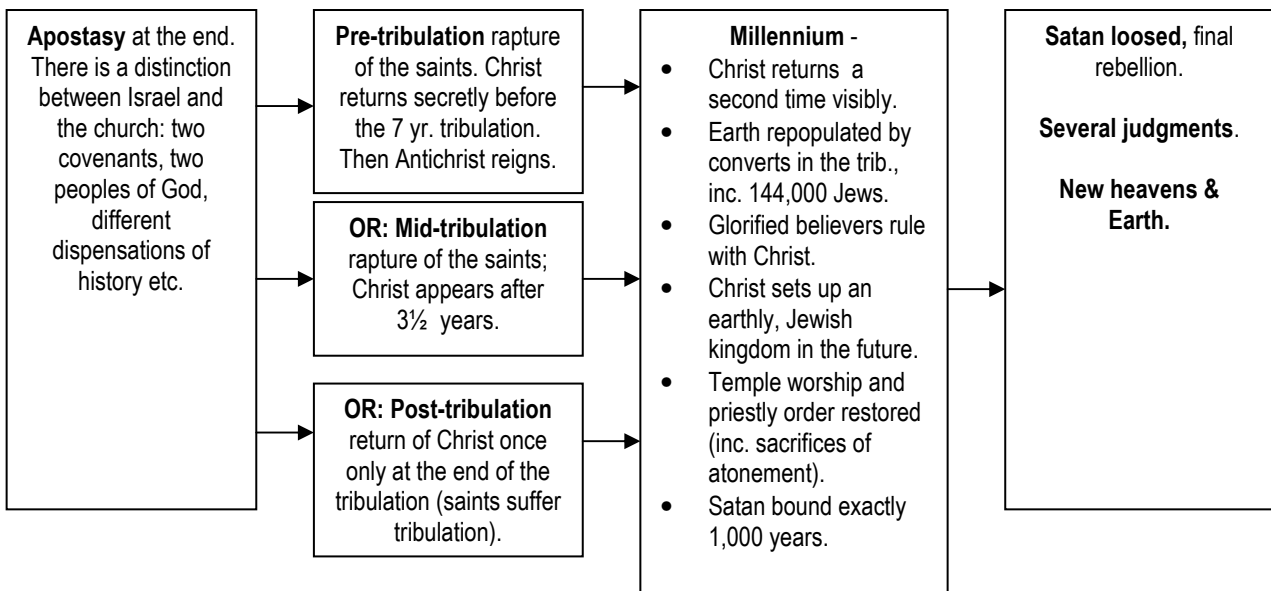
**Apostasy** at the end. There is a distinction between Israel and the church: two covenants, two peoples of God, different dispensations of history etc.

**Pre-tribulation** rapture of the saints. Christ returns secretly before the 7 yr. tribulation. Then Antichrist reigns.

**OR: Mid-tribulation** rapture of the saints; Christ appears after 3½ years.

**OR: Post-tribulation** return of Christ once only at the end of the tribulation (saints suffer tribulation).

**Millennium** -
- Christ returns a second time visibly.
- Earth repopulated by converts in the trib., inc. 144,000 Jews.
- Glorified believers rule with Christ.
- Christ sets up an earthly, Jewish kingdom in the future.
- Temple worship and priestly order restored (inc. sacrifices of atonement).
- Satan bound exactly 1,000 years.

**Satan loosed,** final rebellion.

**Several judgments**.

**New heavens & Earth.**